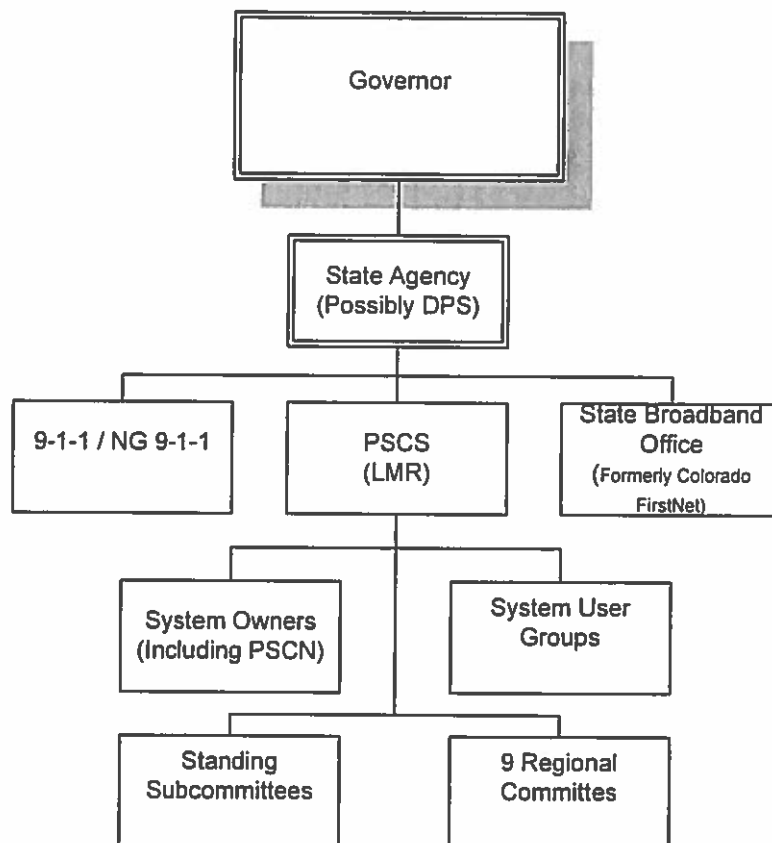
Governor

State Agency (Possibly DPS)

9-1-1 / NG 9-1-1

PSCS (LMR)

State Broadband Office (Formerly Colorado FirstNet)

System Owners (Including PSCN)

System User Groups

Standing Subcommittees

9 Regional Committes